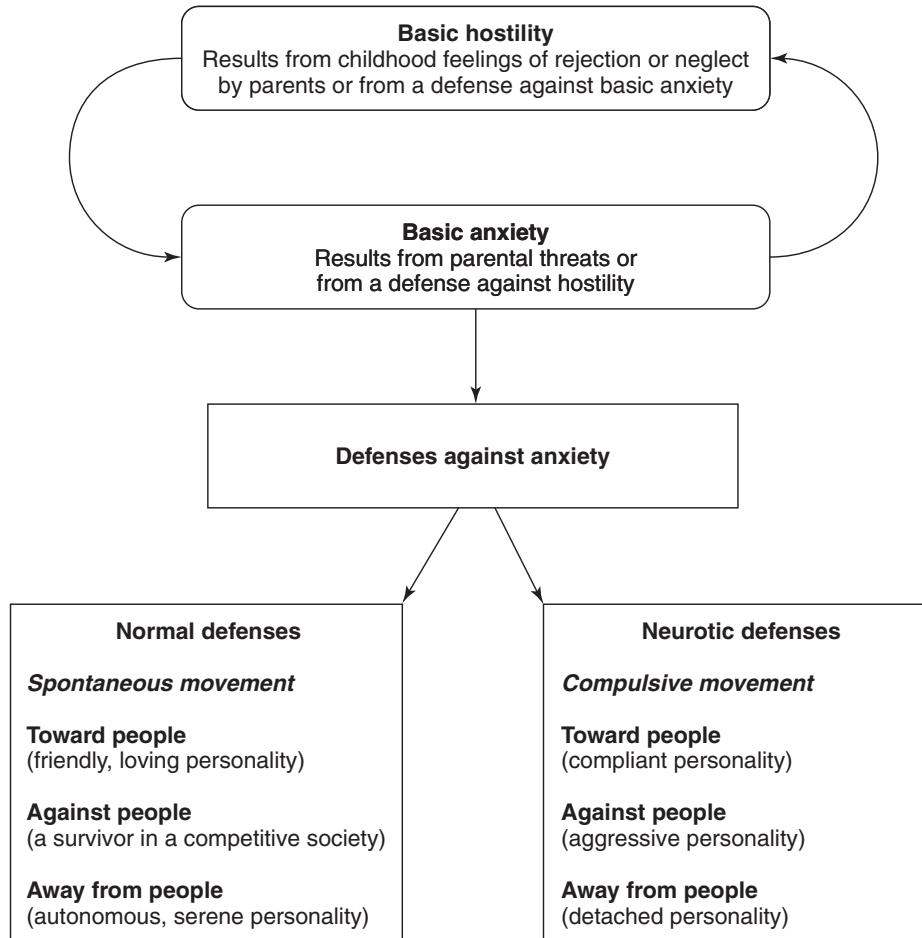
**Basic hostility**
Results from childhood feelings of rejection or neglect by parents or from a defense against basic anxiety

**Basic anxiety**
Results from parental threats or from a defense against hostility

**Defenses against anxiety**

**Normal defenses**

***Spontaneous movement***

**Toward people**
(friendly, loving personality)

**Against people**
(a survivor in a competitive society)

**Away from people**
(autonomous, serene personality)

**Neurotic defenses**

***Compulsive movement***

**Toward people**
(compliant personality)

**Against people**
(aggressive personality)

**Away from people**
(detached personality)